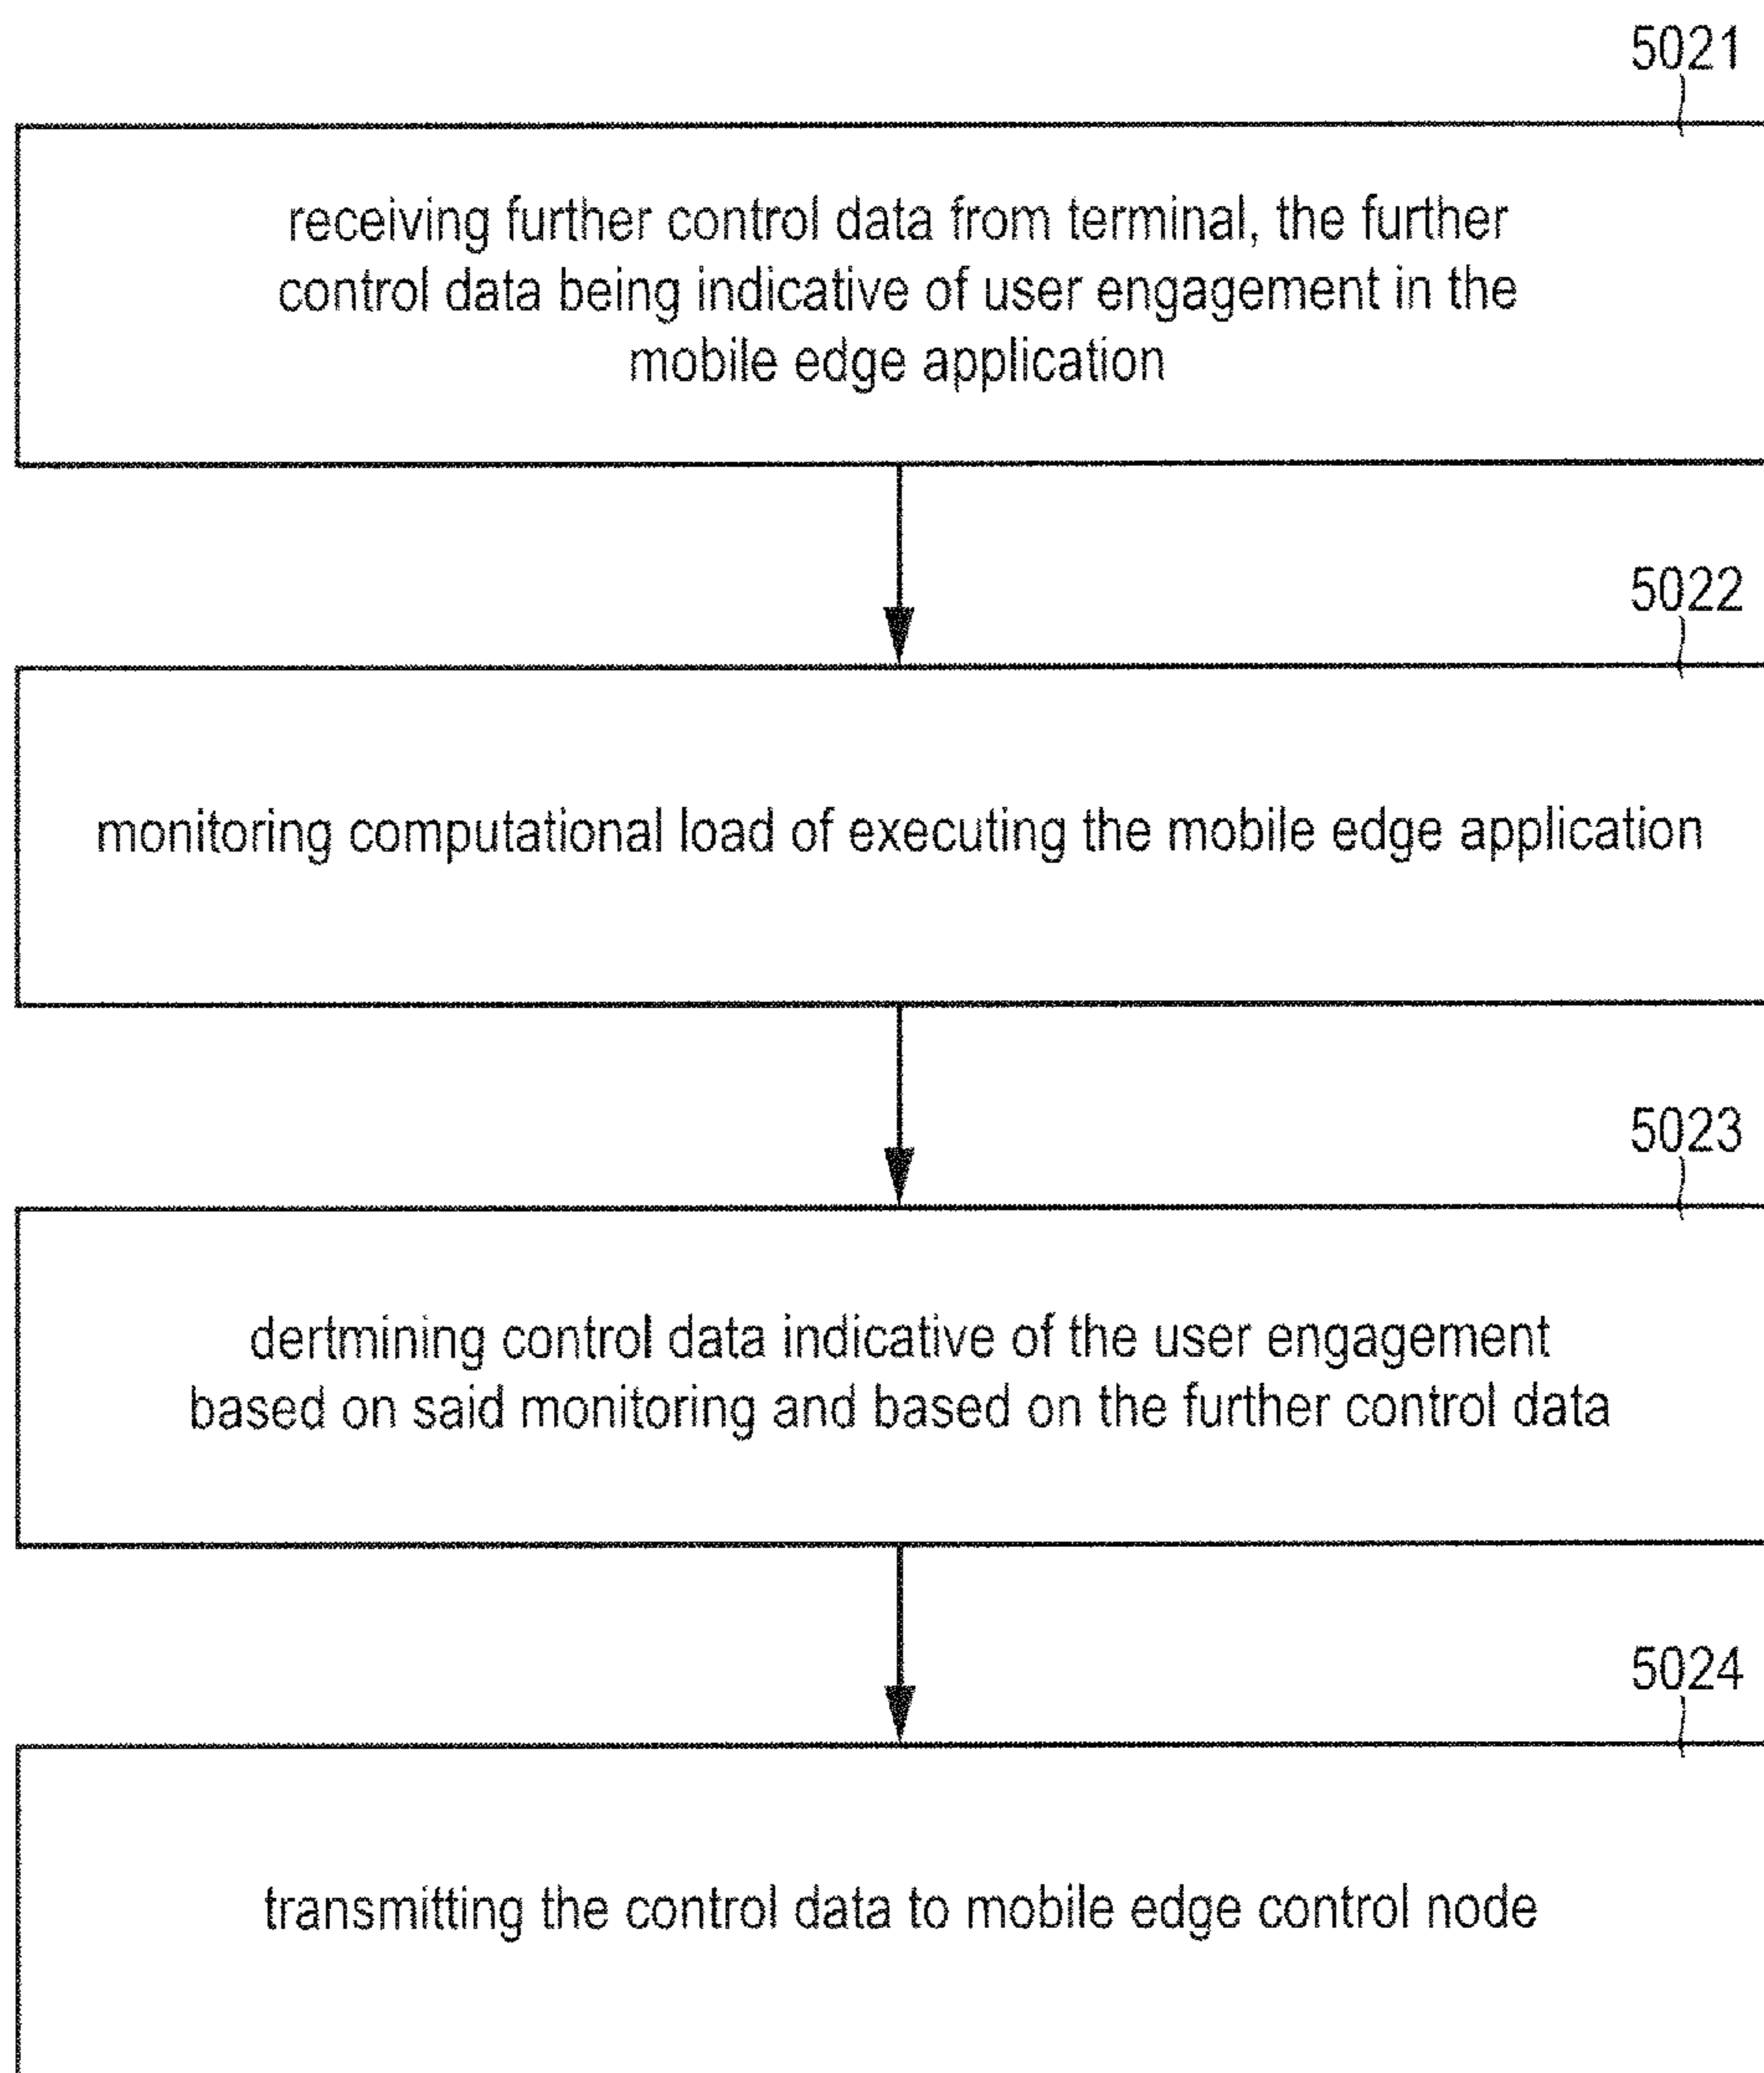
5021

receiving further control data from terminal, the further control data being indicative of user engagement in the mobile edge application

5022

monitoring computational load of executing the mobile edge application

5023

dertmining control data indicative of the user engagement based on said monitoring and based on the further control data

5024

transmitting the control data to mobile edge control node